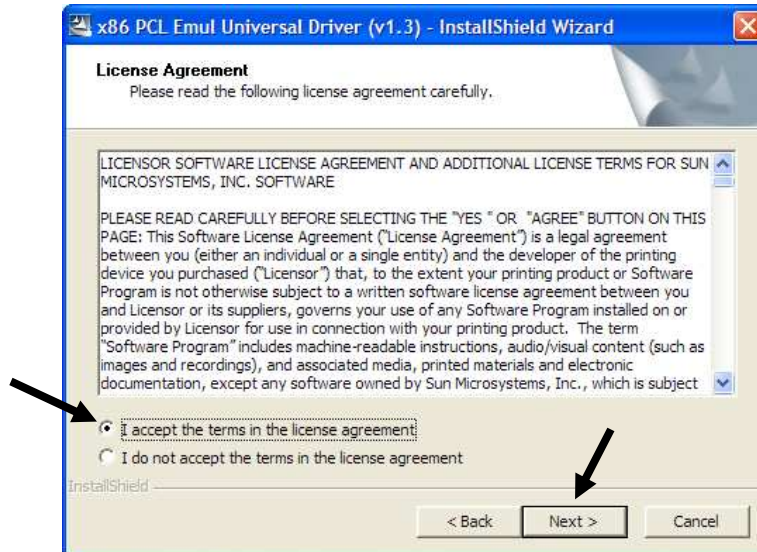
x86 PCL Emul Universal Driver (v1.3) - InstallShield Wizard

License Agreement
Please read the following license agreement carefully.

LICENSOR SOFTWARE LICENSE AGREEMENT AND ADDITIONAL LICENSE TERMS FOR SUN MICROSYSTEMS, INC. SOFTWARE

PLEASE READ CAREFULLY BEFORE SELECTING THE "YES " OR "AGREE" BUTTON ON THIS PAGE: This Software License Agreement ("License Agreement") is a legal agreement between you (either an individual or a single entity) and the developer of the printing device you purchased ("Licensor") that, to the extent your printing product or Software Program is not otherwise subject to a written software license agreement between you and Licensor or its suppliers, governs your use of any Software Program installed on or provided by Licensor for use in connection with your printing product. The term "Software Program" includes machine-readable instructions, audio/visual content (such as images and recordings), and associated media, printed materials and electronic documentation, except any software owned by Sun Microsystems, Inc., which is subject

I accept the terms in the license agreement
I do not accept the terms in the license agreement

InstallShield

< Back
Next >
Cancel